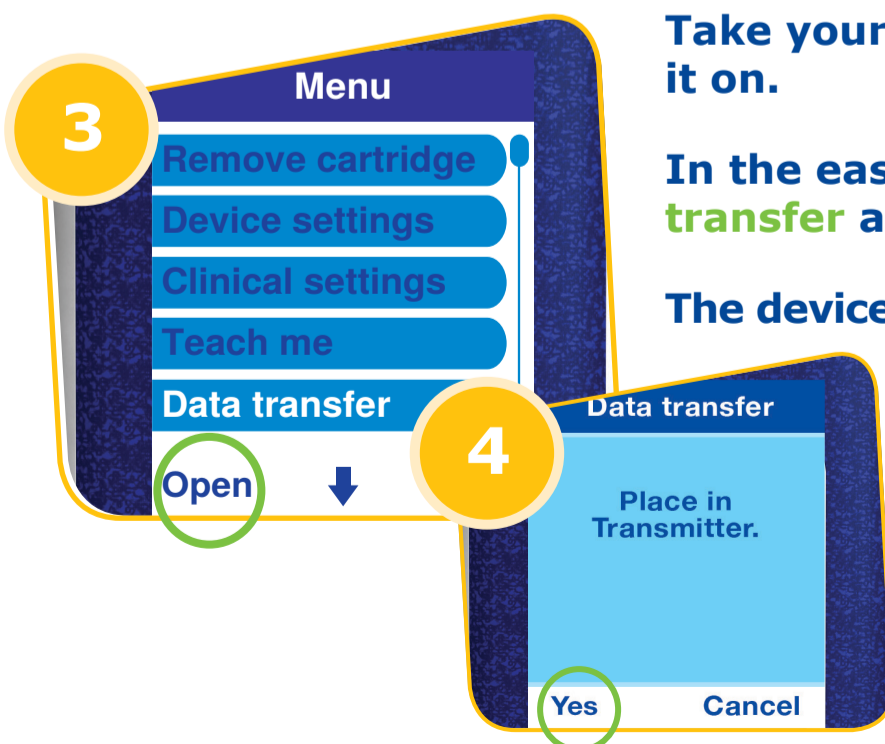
3

Menu

Remove cartridge

Device settings

Clinical settings

Teach me

Data transfer

Open

Take your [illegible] it on.

In the eas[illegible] transfer a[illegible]

The device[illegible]

4

Data transfer

Place in Transmitter.

Yes

Cancel